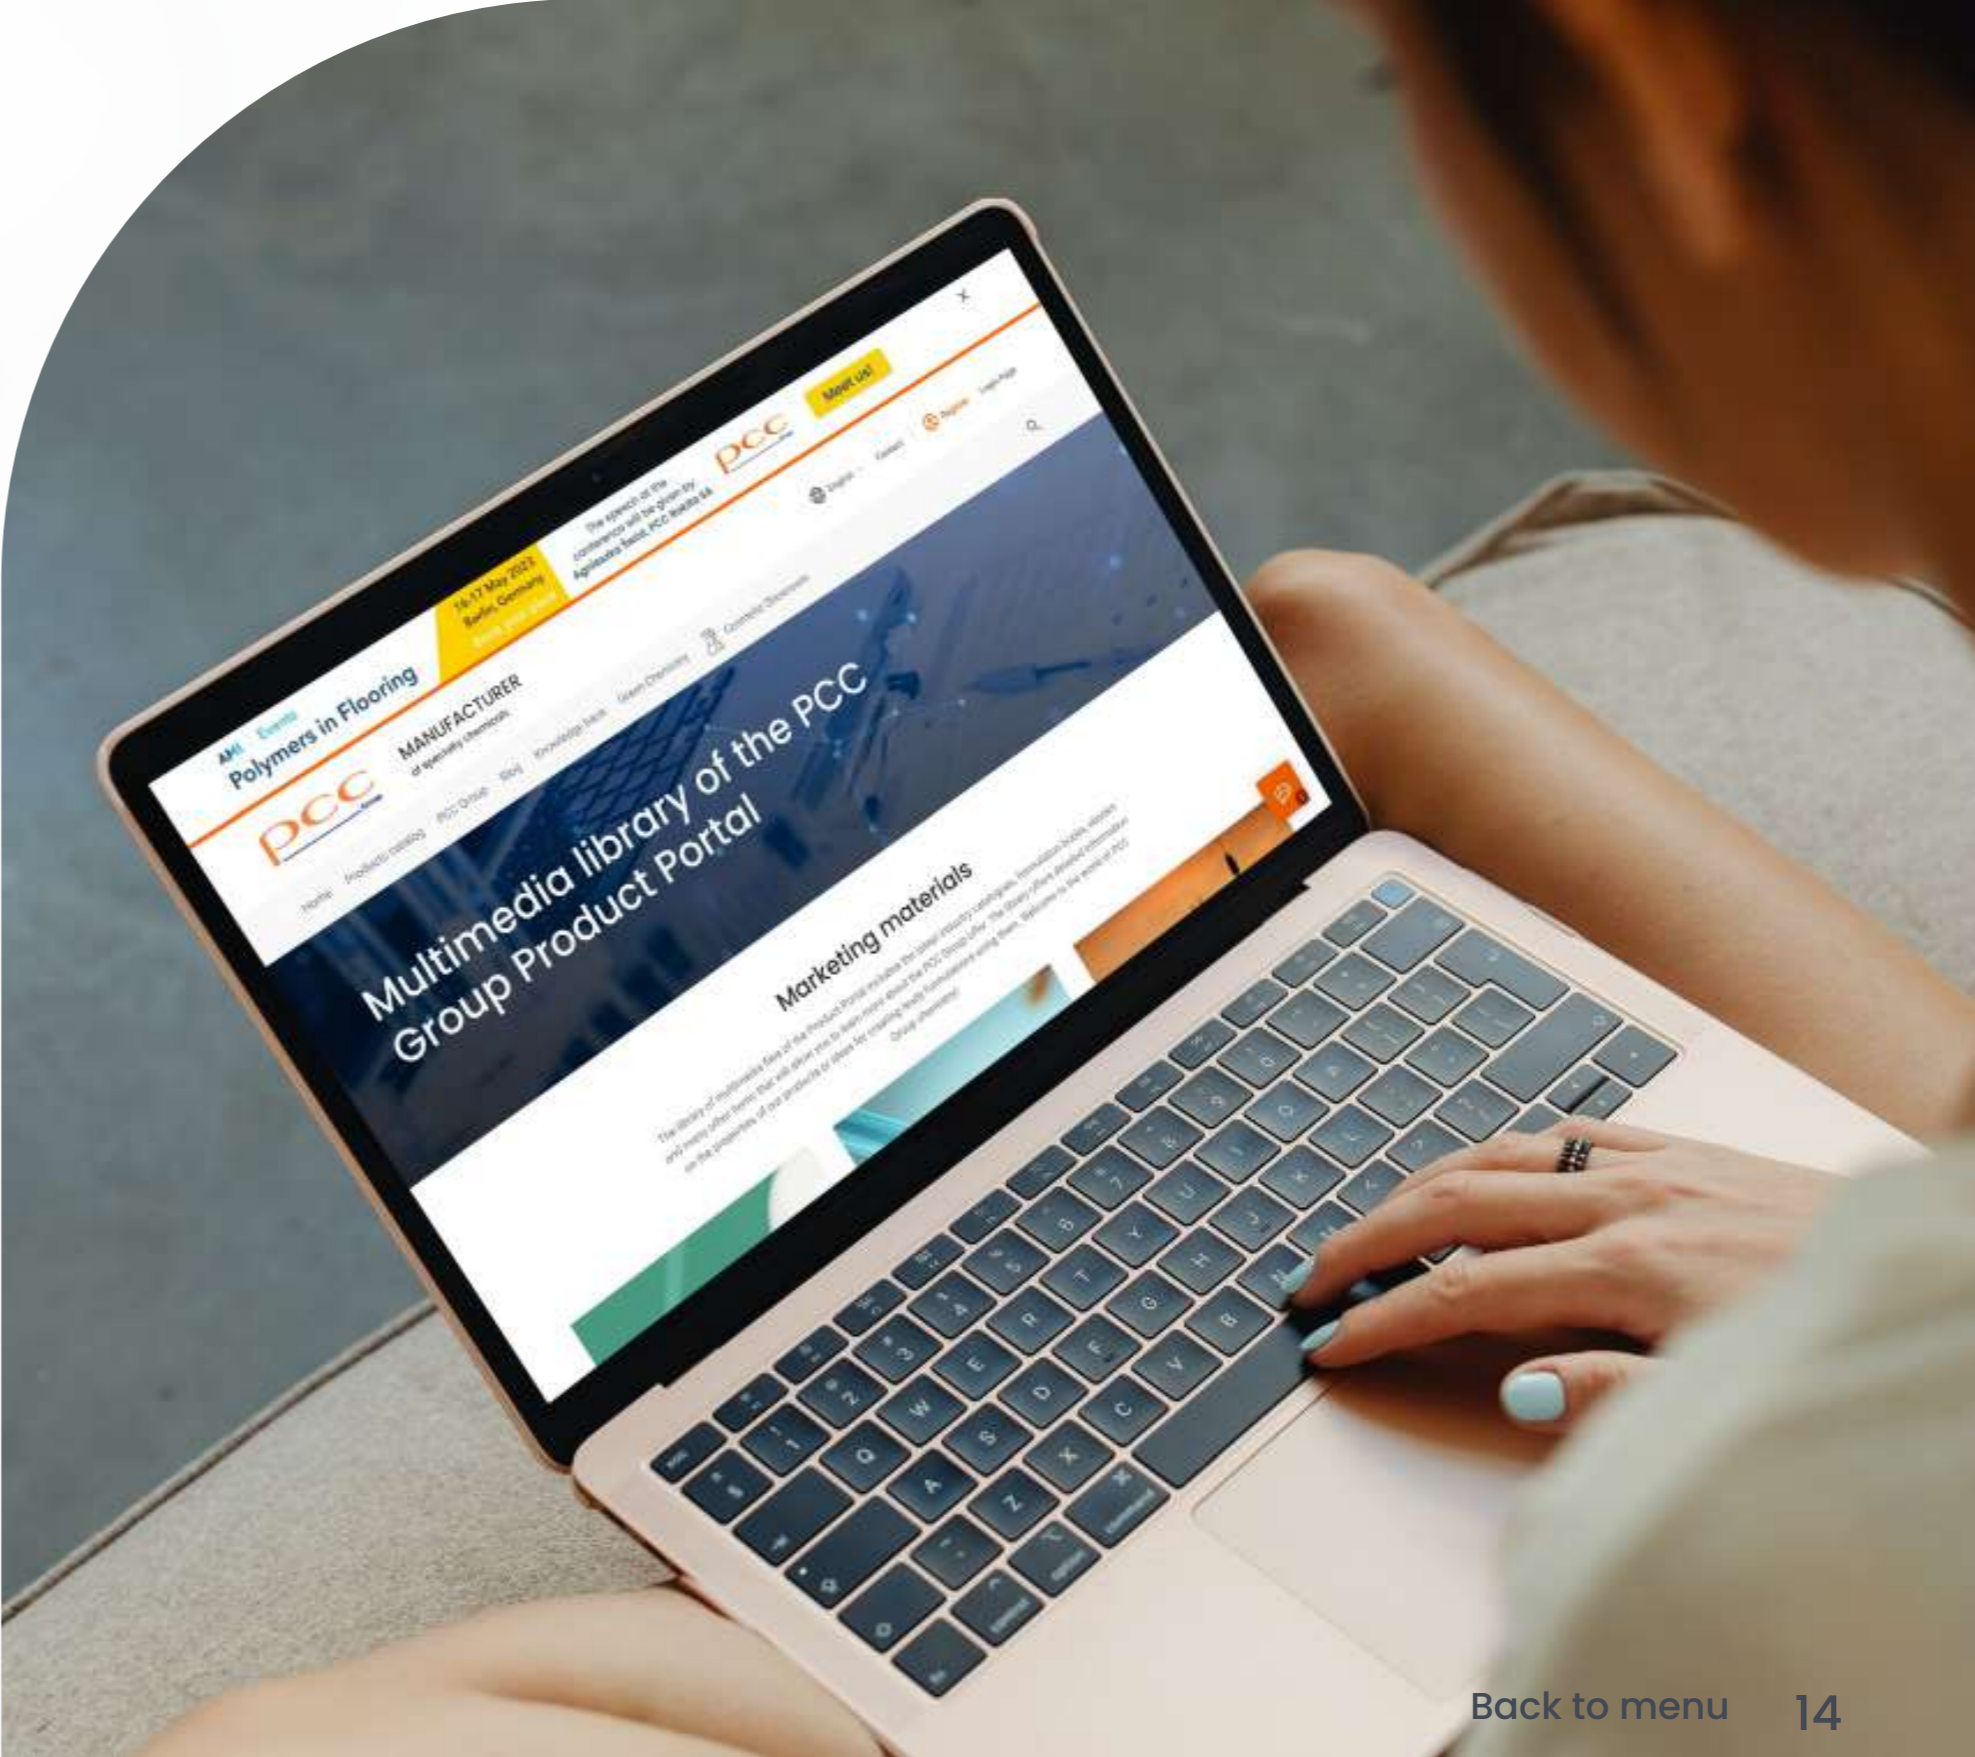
AMI Events
Polymers in Flooring
16-17 May 2023
Berlin, Germany
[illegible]
The speech at the conference will be given by: Agnieszka Tsaïdi, PCC Rokita SA
PCC
Meet us!

PCC Group
MANUFACTURER
of specialty chemicals
English
Contact
Register
Login Page

Home
Products catalog
PCC Group
Blog
Knowledge base
Green Chemistry
Cosmetic Showroom

Multimedia library of the PCC Group Product Portal

Marketing materials

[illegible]

Back to menu
14